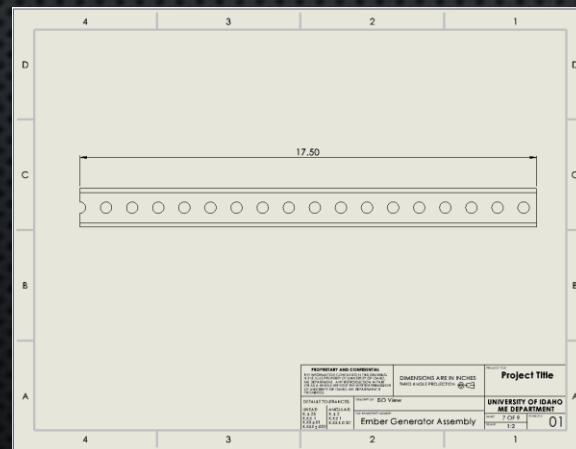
4
3
2
1
D
D
C
C
B
B
A
A
4
3
2
1

17.50

PROPRIETARY AND CONFIDENTIAL
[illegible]
DIMENSIONS ARE IN INCHES
THIRD ANGLE PROJECTION
DEFAULT TOLERANCES
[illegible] ISO View
LINEAR
ANGULAR
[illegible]
Ember Generator Assembly
Project Title
UNIVERSITY OF IDAHO
ME DEPARTMENT
7 OF 9
01
1:2